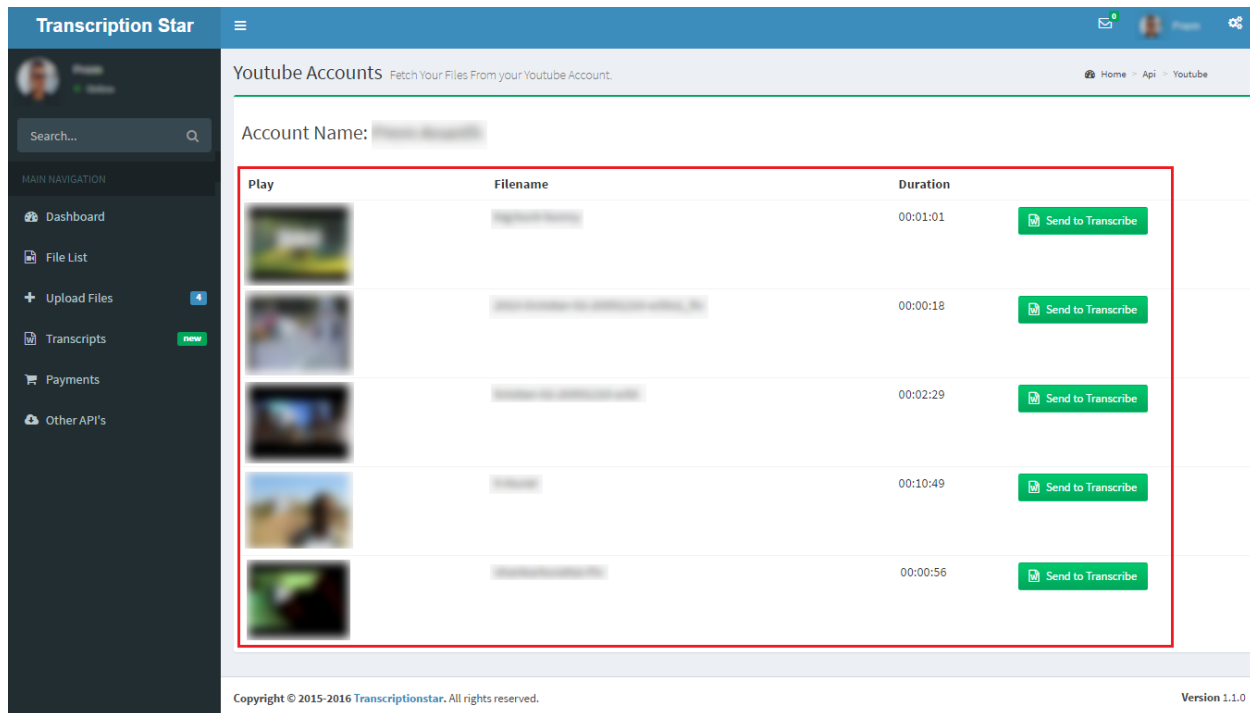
Transcription Star

0 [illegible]

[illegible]
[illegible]

Search...

MAIN NAVIGATION

Dashboard

File List

Upload Files 4

Transcripts new

Payments

Other API's

Youtube Accounts Fetch Your Files From your Youtube Account.

Home > Api > Youtube

Account Name: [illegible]

| Play | Filename | Duration | |
|---|---|---|---|
| | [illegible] | 00:01:01 | Send to Transcribe |
| | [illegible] | 00:00:18 | Send to Transcribe |
| | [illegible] | 00:02:29 | Send to Transcribe |
| | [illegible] | 00:10:49 | Send to Transcribe |
| | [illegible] | 00:00:56 | Send to Transcribe |

Copyright © 2015-2016 Transcriptionstar. All rights reserved.

Version 1.1.0